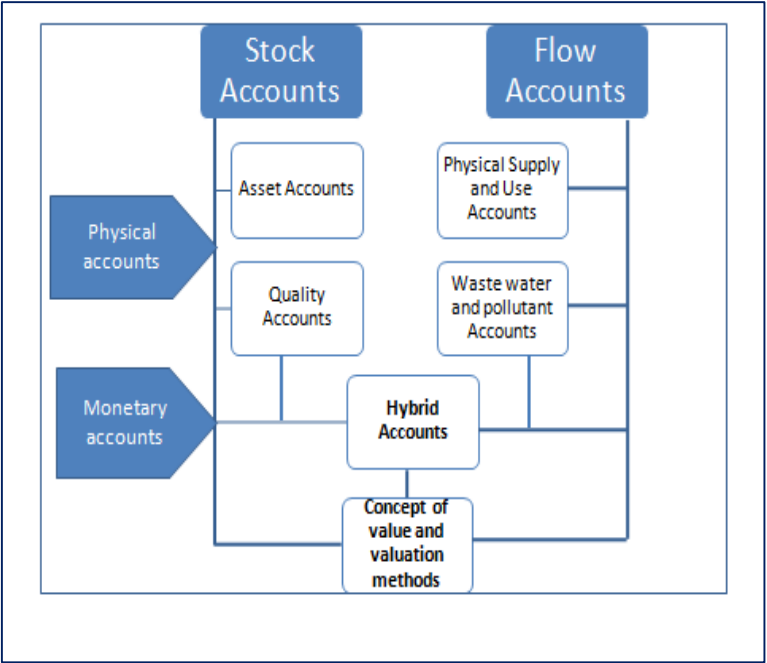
Stock Accounts

Flow Accounts

Asset Accounts

Physical Supply and Use Accounts

Physical accounts

Quality Accounts

Waste water and pollutant Accounts

Monetary accounts

Hybrid Accounts

Concept of value and valuation methods